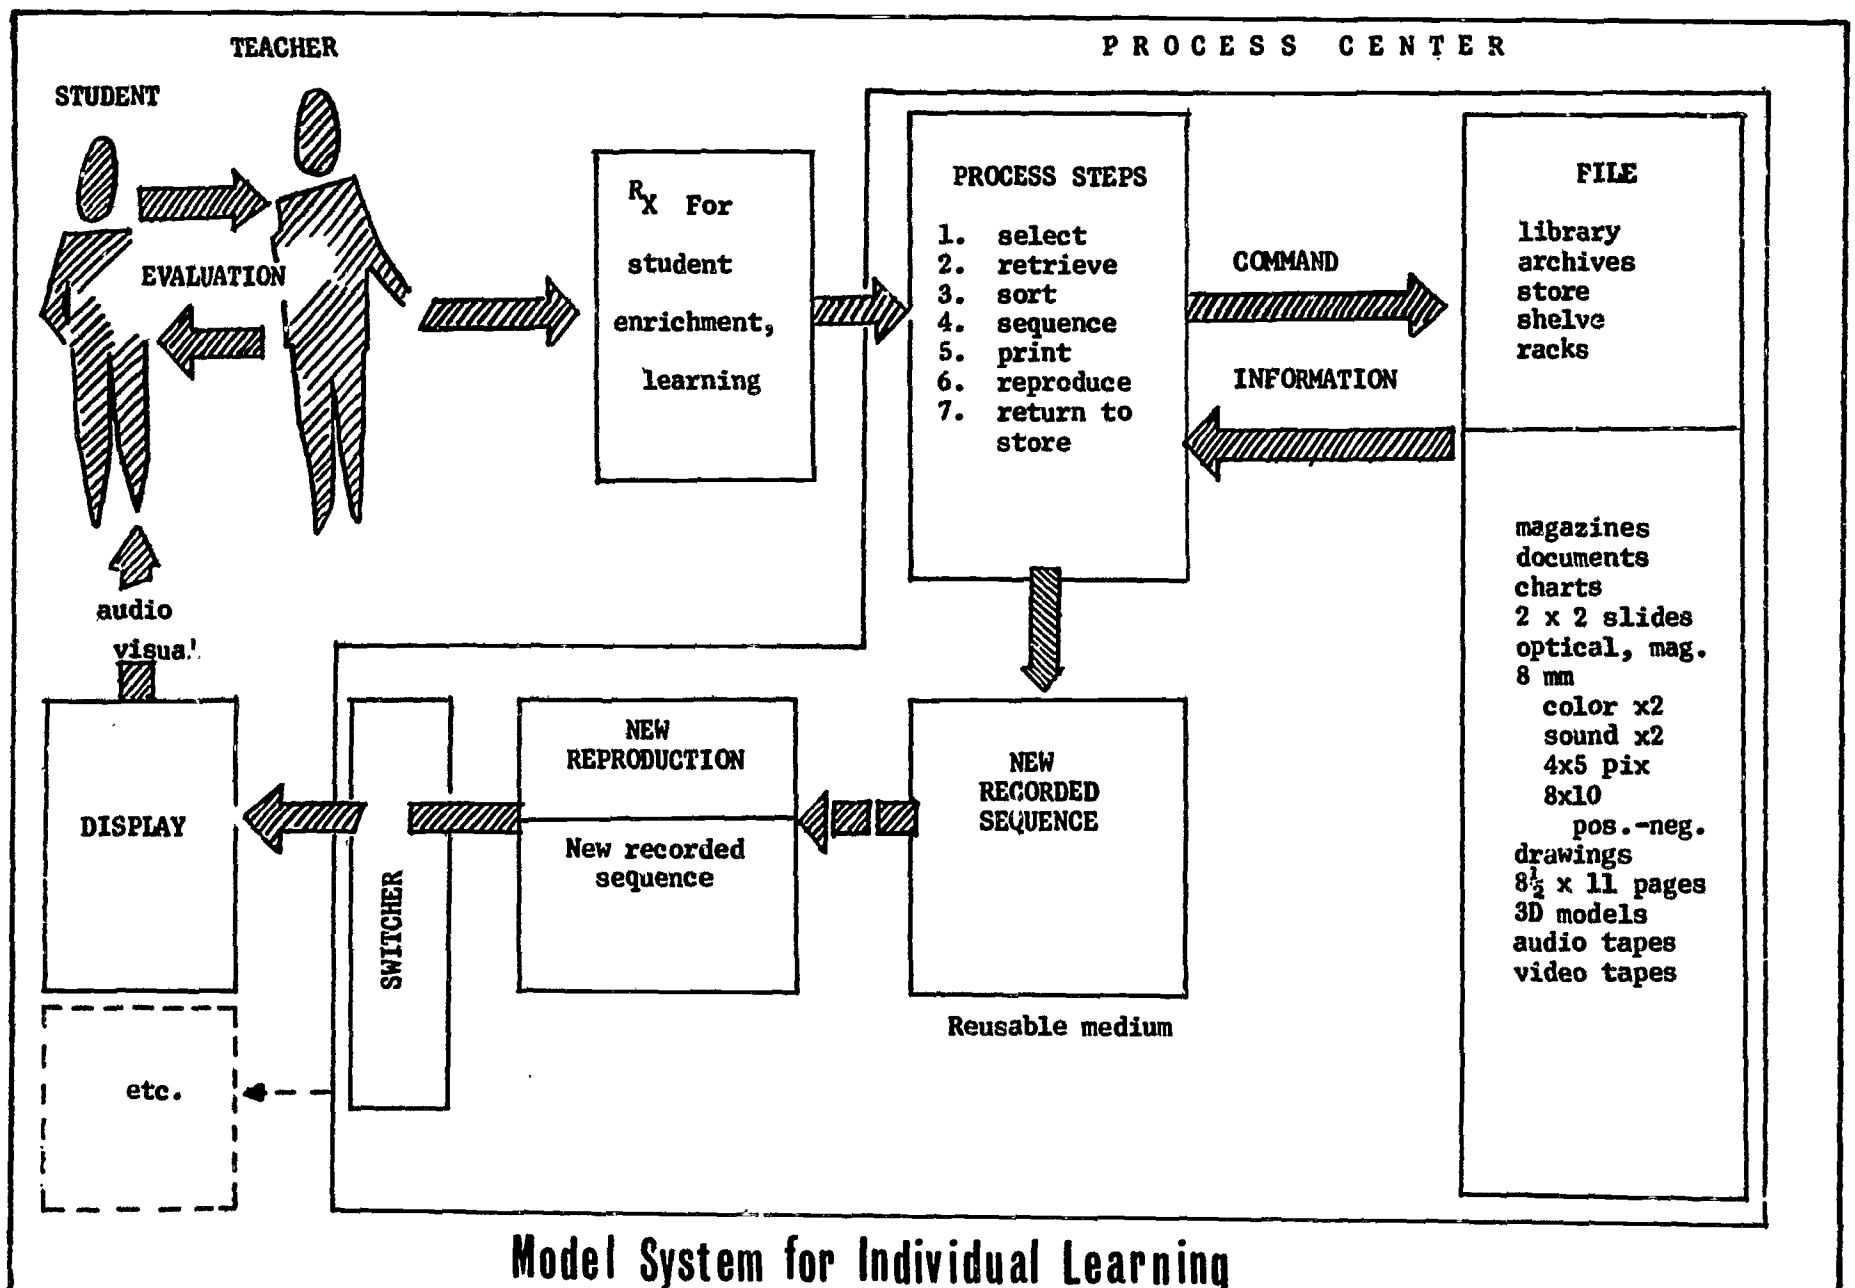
TEACHER

PROCESS CENTER

STUDENT

EVALUATION

$^R_X$ For student enrichment, learning

PROCESS STEPS

1. select
2. retrieve
3. sort
4. sequence
5. print
6. reproduce
7. return to store

COMMAND

INFORMATION

FILE

library
archives
store
shelve
racks

magazines
documents
charts
2 x 2 slides
optical, mag.
8 mm
color x2
sound x2
4x5 pix
8x10
pos.-neg.
drawings
$8\frac{1}{2}$ x 11 pages
3D models
audio tapes
video tapes

audio
visual

DISPLAY

etc.

SWITCHER

NEW REPRODUCTION

New recorded sequence

NEW RECORDED SEQUENCE

Reusable medium

Model System for Individual Learning